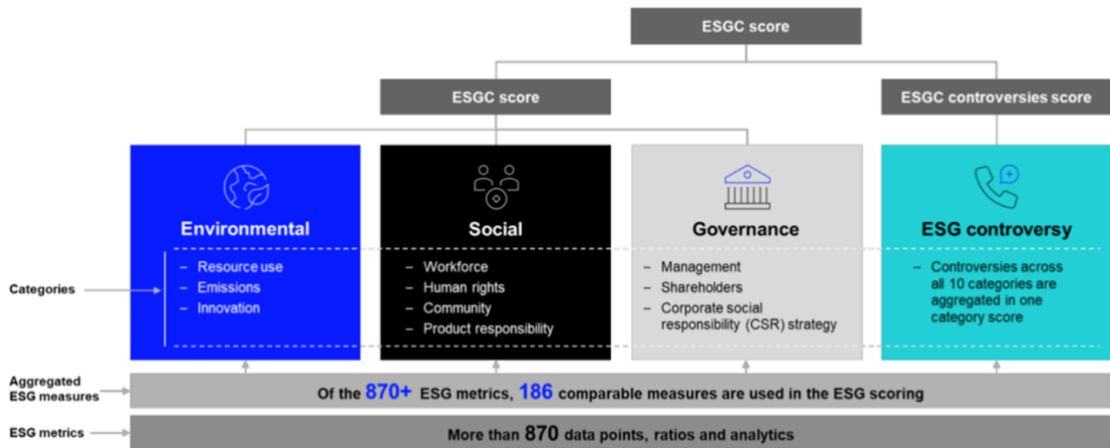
ESGC score

ESGC score

ESGC controversies score

Environmental
– Resource use
– Emissions
– Innovation

Social
– Workforce
– Human rights
– Community
– Product responsibility

Governance
– Management
– Shareholders
– Corporate social responsibility (CSR) strategy

ESG controversy
– Controversies across all 10 categories are aggregated in one category score

Categories

Aggregated ESG measures

Of the 870+ ESG metrics, 186 comparable measures are used in the ESG scoring

ESG metrics

More than 870 data points, ratios and analytics